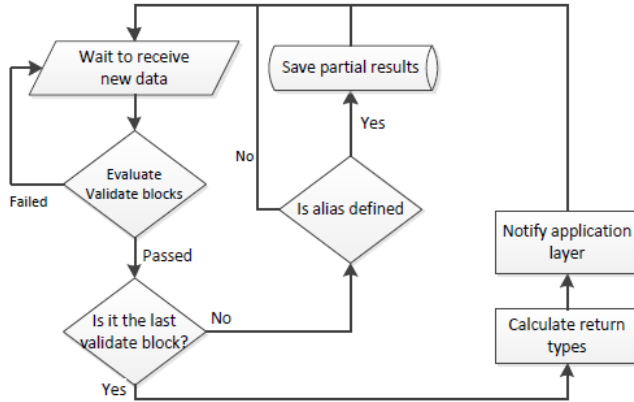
Wait to receive new data

Save partial results

Yes

No

Evaluate Validate blocks

Failed

Is alias defined

Notify application layer

Passed

Is it the last validate block?

No

Calculate return types

Yes